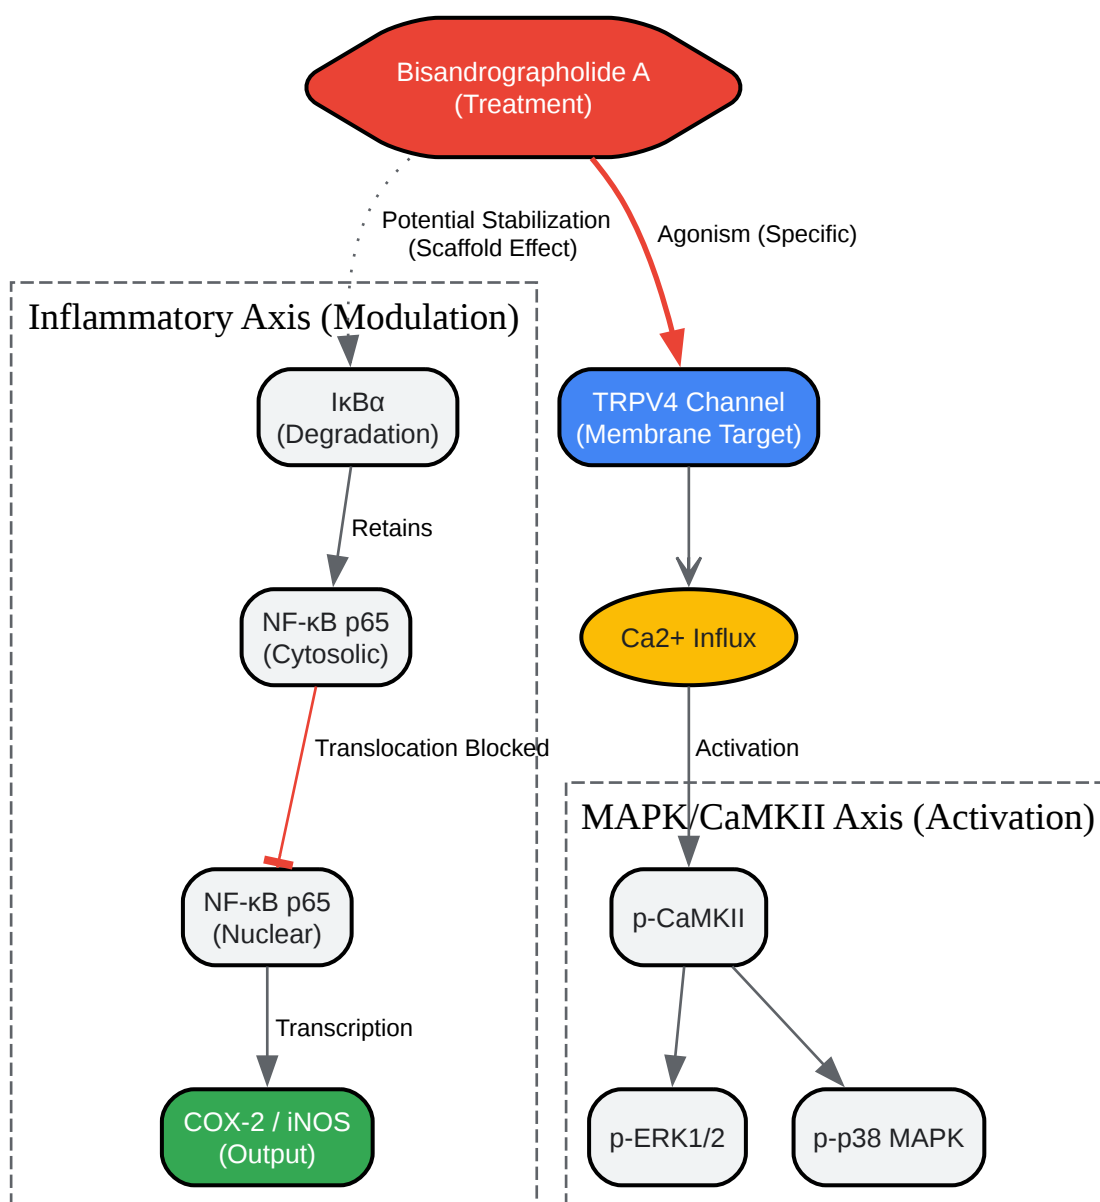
Bisandrographolide A
(Treatment)

Potential Stabilization
(Scaffold Effect)

Agonism (Specific)

Inflammatory Axis (Modulation)

IκBα
(Degradation)

Retains

NF-κB p65
(Cytosolic)

Translocation Blocked

NF-κB p65
(Nuclear)

Transcription

COX-2 / iNOS
(Output)

TRPV4 Channel
(Membrane Target)

Ca2+ Influx

Activation

MAPK/CaMKII Axis (Activation)

p-CaMKII

p-ERK1/2

p-p38 MAPK